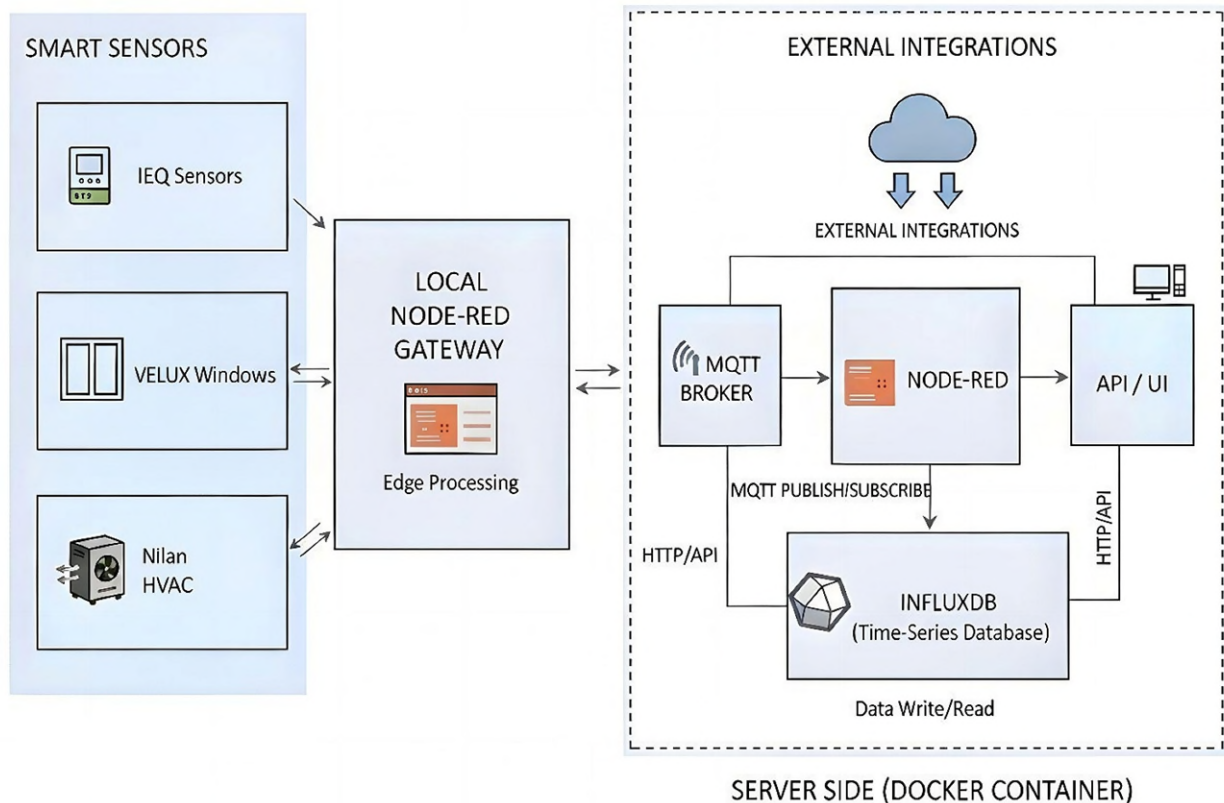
SMART SENSORS

IEQ Sensors

VELUX Windows

Nilan HVAC

LOCAL NODE-RED GATEWAY

Edge Processing

EXTERNAL INTEGRATIONS

EXTERNAL INTEGRATIONS

MQTT BROKER

NODE-RED

API / UI

MQTT PUBLISH/SUBSCRIBE

HTTP/API

HTTP/API

INFLUXDB (Time-Series Database)

Data Write/Read

SERVER SIDE (DOCKER CONTAINER)